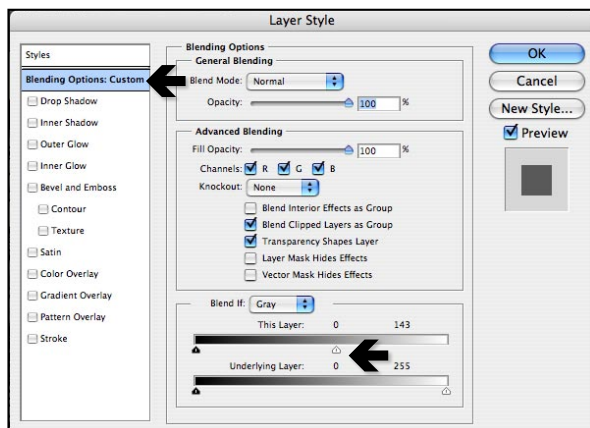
Layer Style

Styles
Blending Options: Custom
Drop Shadow
Inner Shadow
Outer Glow
Inner Glow
Bevel and Emboss
Contour
Texture
Satin
Color Overlay
Gradient Overlay
Pattern Overlay
Stroke

Blending Options
General Blending
Blend Mode: Normal
Opacity: 100 %

Advanced Blending
Fill Opacity: 100 %
Channels: R G B
Knockout: None
Blend Interior Effects as Group
Blend Clipped Layers as Group
Transparency Shapes Layer
Layer Mask Hides Effects
Vector Mask Hides Effects

Blend If: Gray
This Layer: 0 143
Underlying Layer: 0 255

OK
Cancel
New Style...
Preview